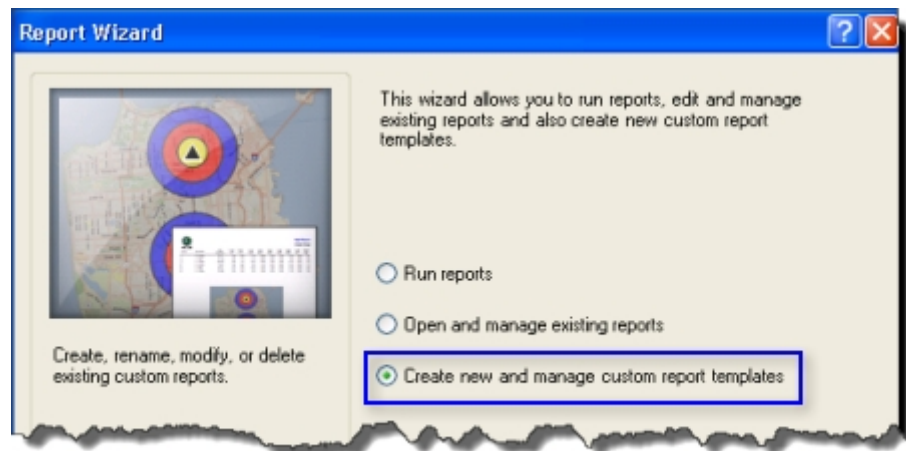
Report Wizard

This wizard allows you to run reports, edit and manage existing reports and also create new custom report templates.

Run reports

Open and manage existing reports

Create new and manage custom report templates

Create, rename, modify, or delete existing custom reports.